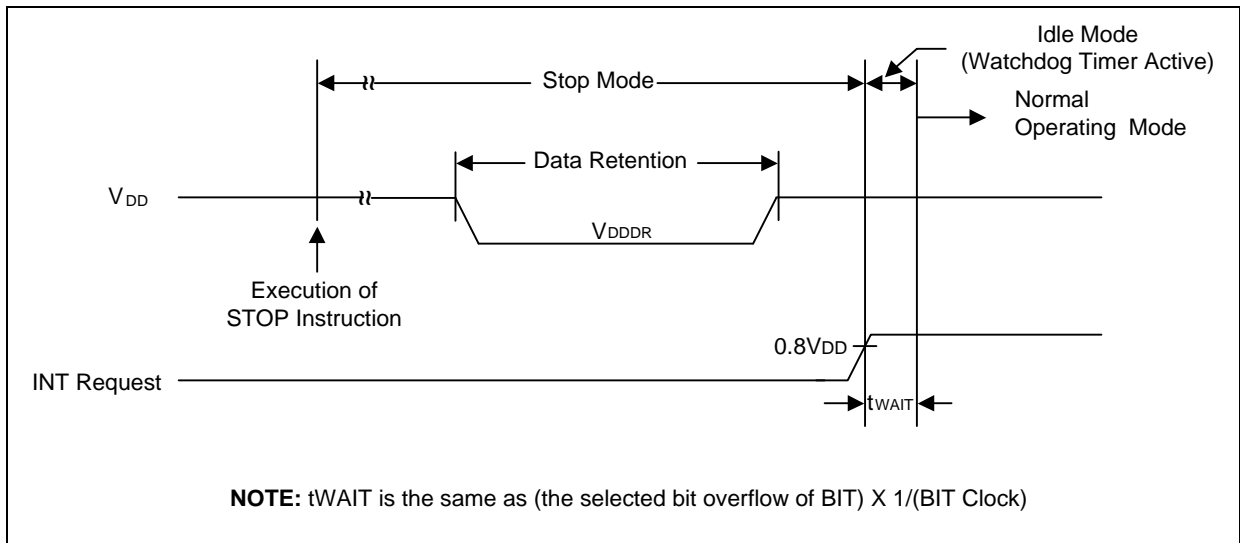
Idle Mode
(Watchdog Timer Active)

Stop Mode

Normal
Operating Mode

Data Retention

$V_{DD}$

$V_{DDDR}$

Execution of
STOP Instruction

$0.8V_{DD}$

INT Request

$t_{WAIT}$

**NOTE:** tWAIT is the same as (the selected bit overflow of BIT) X 1/(BIT Clock)